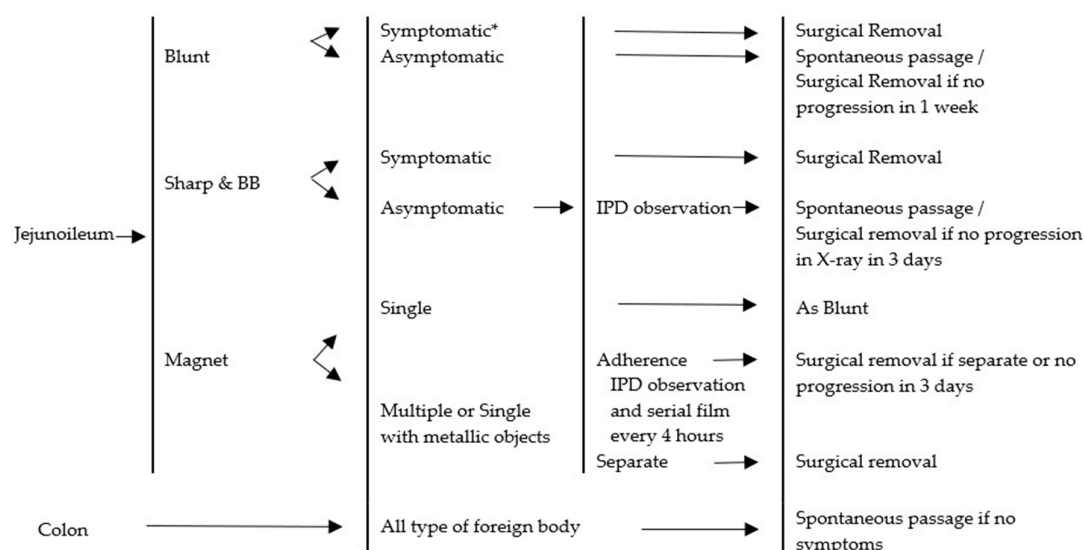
Jejunoileum

Blunt

Symptomatic*

Surgical Removal

Asymptomatic

Spontaneous passage / Surgical Removal if no progression in 1 week

Sharp & BB

Symptomatic

Surgical Removal

Asymptomatic

IPD observation

Spontaneous passage / Surgical removal if no progression in X-ray in 3 days

Magnet

Single

As Blunt

Multiple or Single with metallic objects

Adherence

Surgical removal if separate or no progression in 3 days

IPD observation and serial film every 4 hours

Separate

Surgical removal

Colon

All type of foreign body

Spontaneous passage if no symptoms